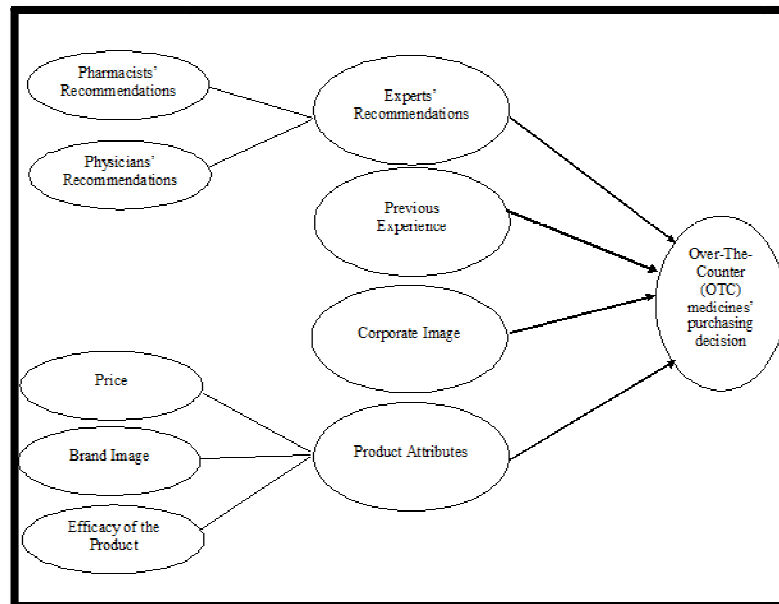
Pharmacists' Recommendations

Physicians' Recommendations

Experts' Recommendations

Previous Experience

Corporate Image

Price

Brand Image

Efficacy of the Product

Product Attributes

Over-The-Counter (OTC) medicines' purchasing decision